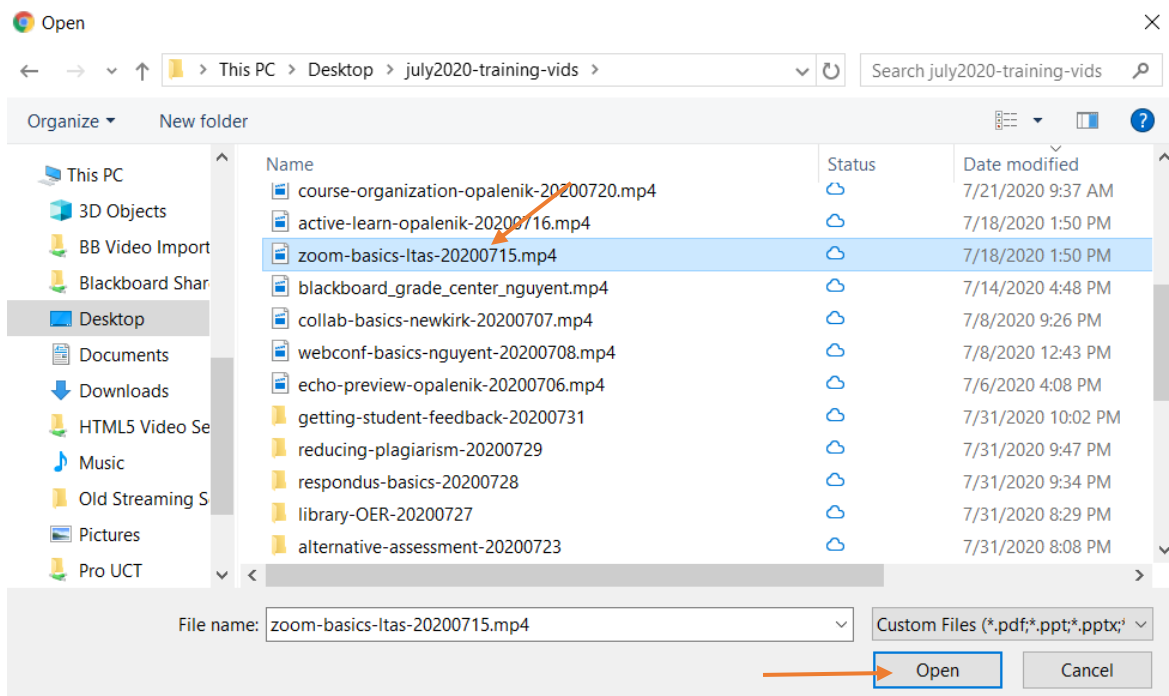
Open

This PC > Desktop > july2020-training-vids >

Search july2020-training-vids

Organize ▾ New folder

This PC
3D Objects
BB Video Import
Blackboard Shar
Desktop
Documents
Downloads
HTML5 Video Se
Music
Old Streaming S
Pictures
Pro UCT

| Name | Status | Date modified |
|---|---|---|
| course-organization-opalenik-20200720.mp4 | | 7/21/2020 9:37 AM |
| active-learn-opalenik-20200716.mp4 | | 7/18/2020 1:50 PM |
| zoom-basics-ltas-20200715.mp4 | | 7/18/2020 1:50 PM |
| blackboard_grade_center_nguyent.mp4 | | 7/14/2020 4:48 PM |
| collab-basics-newkirk-20200707.mp4 | | 7/8/2020 9:26 PM |
| webconf-basics-nguyent-20200708.mp4 | | 7/8/2020 12:43 PM |
| echo-preview-opalenik-20200706.mp4 | | 7/6/2020 4:08 PM |
| getting-student-feedback-20200731 | | 7/31/2020 10:02 PM |
| reducing-plagiarism-20200729 | | 7/31/2020 9:47 PM |
| respondus-basics-20200728 | | 7/31/2020 9:34 PM |
| library-OER-20200727 | | 7/31/2020 8:29 PM |
| alternative-assessment-20200723 | | 7/31/2020 8:08 PM |

File name: zoom-basics-ltas-20200715.mp4

Custom Files (*.pdf;*.ppt;*.pptx;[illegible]

Open

Cancel